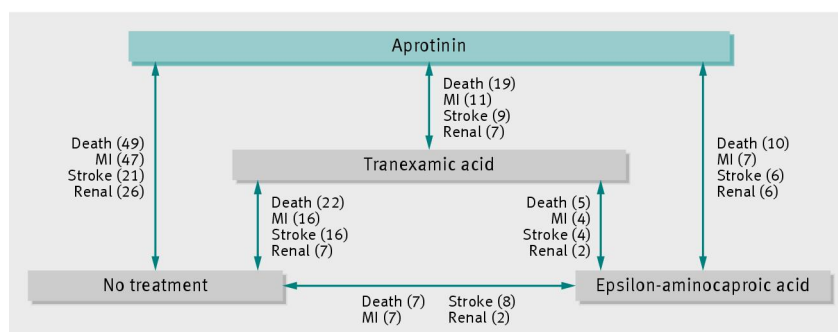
Aprotinin

Death (49)
MI (47)
Stroke (21)
Renal (26)

Death (19)
MI (11)
Stroke (9)
Renal (7)

Death (10)
MI (7)
Stroke (6)
Renal (6)

Tranexamic acid

Death (22)
MI (16)
Stroke (16)
Renal (7)

Death (5)
MI (4)
Stroke (4)
Renal (2)

No treatment

Epsilon-aminocaproic acid

Death (7)
MI (7)
Stroke (8)
Renal (2)